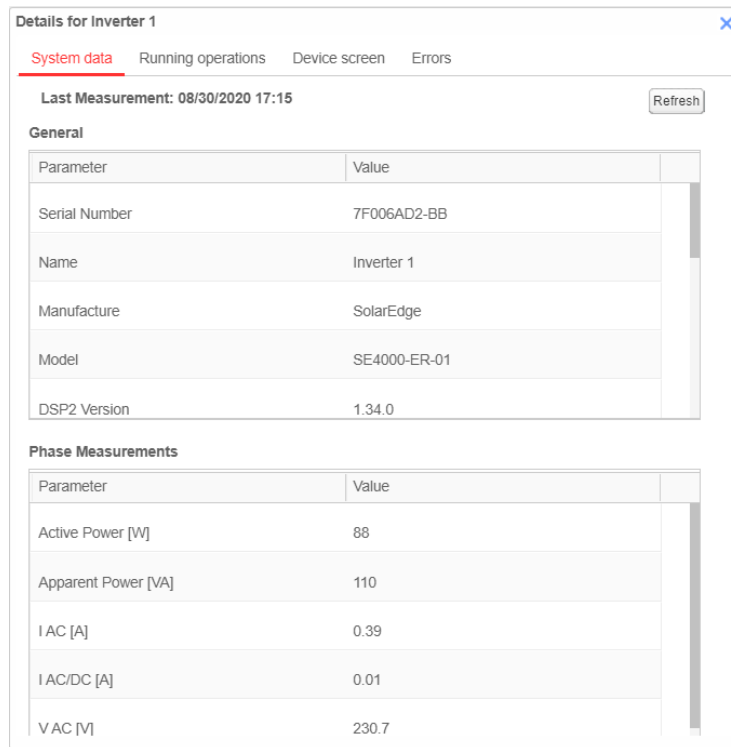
Details for Inverter 1

×

System data Running operations Device screen Errors

Last Measurement: 08/30/2020 17:15

Refresh

General

| Parameter | Value |
|---|---|
| Serial Number | 7F006AD2-BB |
| Name | Inverter 1 |
| Manufacture | SolarEdge |
| Model | SE4000-ER-01 |
| DSP2 Version | 1.34.0 |

Phase Measurements

| Parameter | Value |
|---|---|
| Active Power [W] | 88 |
| Apparent Power [VA] | 110 |
| I AC [A] | 0.39 |
| I AC/DC [A] | 0.01 |
| V AC [V] | 230.7 |